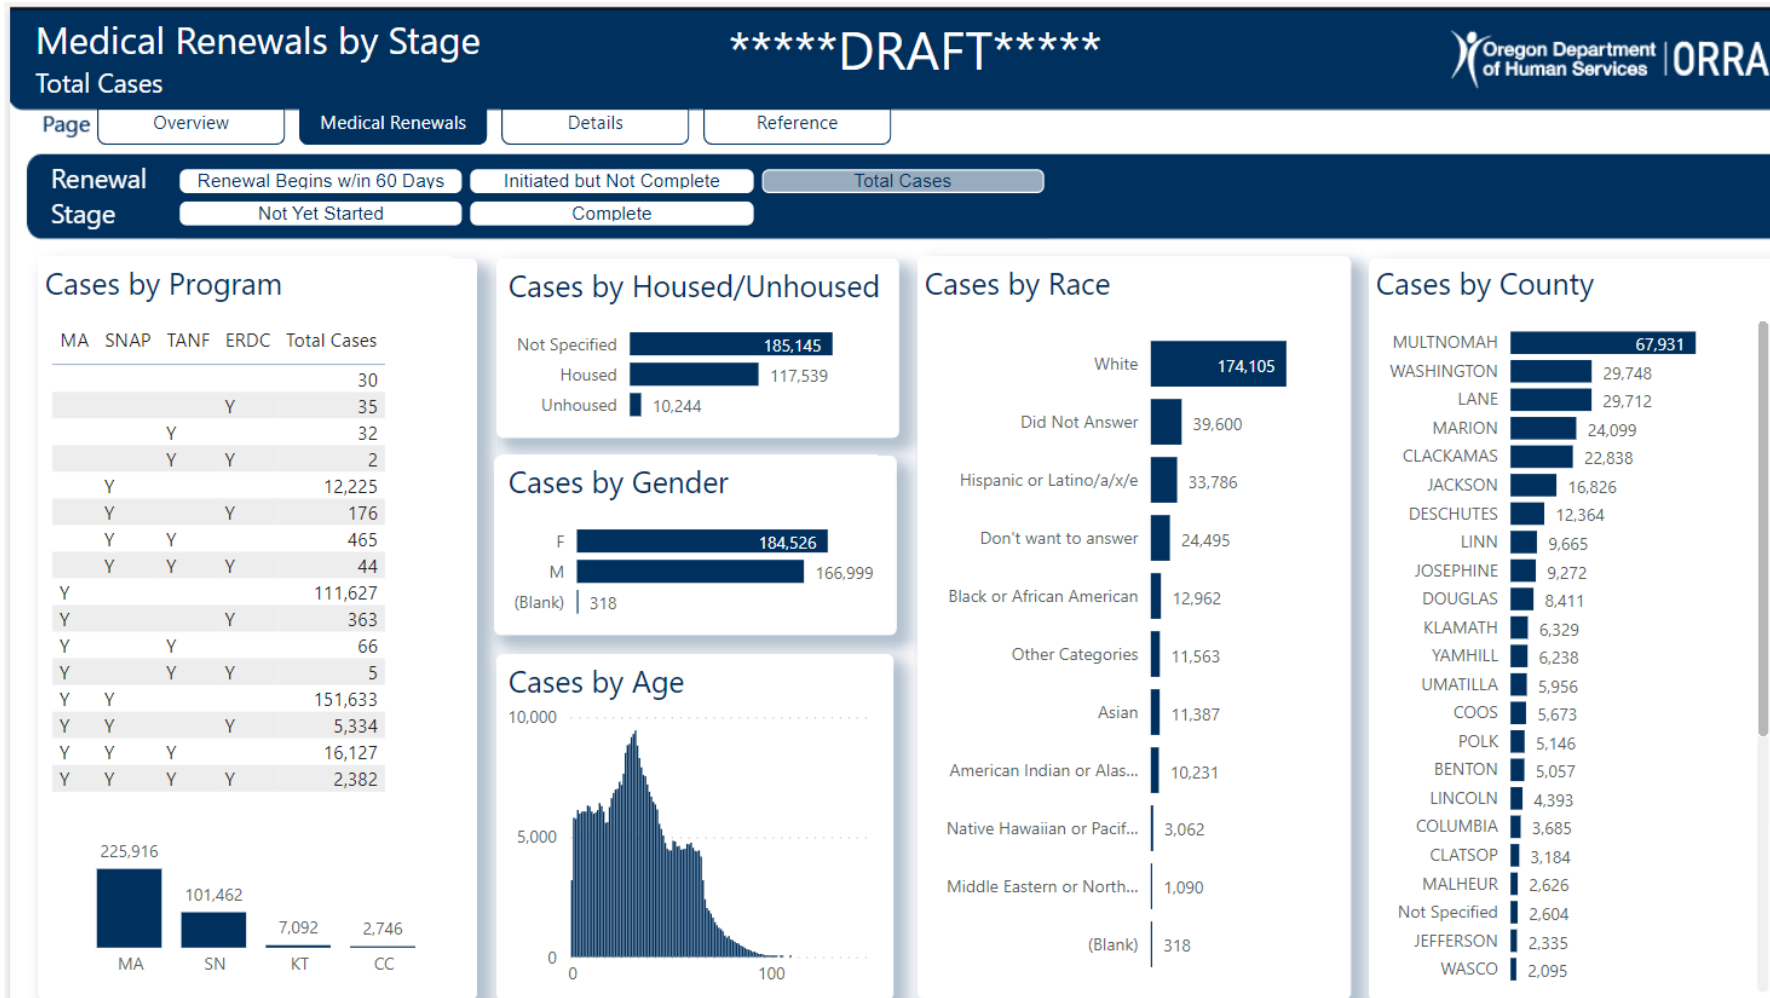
Medical Renewals by Stage
Total Cases

*****DRAFT*****

Oregon Department of Human Services | ORRA

Page Overview Medical Renewals Details Reference

Renewal Stage
Renewal Begins w/in 60 Days
Initiated but Not Complete
Total Cases
Not Yet Started
Complete

Cases by Program

| MA | SNAP | TANF | ERDC | Total Cases |
|---|---|---|---|---|
| | | | | 30 |
| | | | Y | 35 |
| | | Y | | 32 |
| | | Y | Y | 2 |
| | Y | | | 12,225 |
| | Y | | Y | 176 |
| | Y | Y | | 465 |
| | Y | Y | Y | 44 |
| Y | | | | 111,627 |
| Y | | | Y | 363 |
| Y | | Y | | 66 |
| Y | | Y | Y | 5 |
| Y | Y | | | 151,633 |
| Y | Y | | Y | 5,334 |
| Y | Y | Y | | 16,127 |
| Y | Y | Y | Y | 2,382 |

225,916
101,462
7,092
2,746
MA
SN
KT
CC

Cases by Housed/Unhoused
Not Specified 185,145
Housed 117,539
Unhoused 10,244

Cases by Gender
F 184,526
M 166,999
(Blank) 318

Cases by Age
10,000
5,000
0
0
100

Cases by Race
White 174,105
Did Not Answer 39,600
Hispanic or Latino/a/x/e 33,786
Don't want to answer 24,495
Black or African American 12,962
Other Categories 11,563
Asian 11,387
American Indian or Alas... 10,231
Native Hawaiian or Pacif... 3,062
Middle Eastern or North... 1,090
(Blank) 318

Cases by County
MULTNOMAH 67,931
WASHINGTON 29,748
LANE 29,712
MARION 24,099
CLACKAMAS 22,838
JACKSON 16,826
DESCHUTES 12,364
LINN 9,665
JOSEPHINE 9,272
DOUGLAS 8,411
KLAMATH 6,329
YAMHILL 6,238
UMATILLA 5,956
COOS 5,673
POLK 5,146
BENTON 5,057
LINCOLN 4,393
COLUMBIA 3,685
CLATSOP 3,184
MALHEUR 2,626
Not Specified 2,604
JEFFERSON 2,335
WASCO 2,095